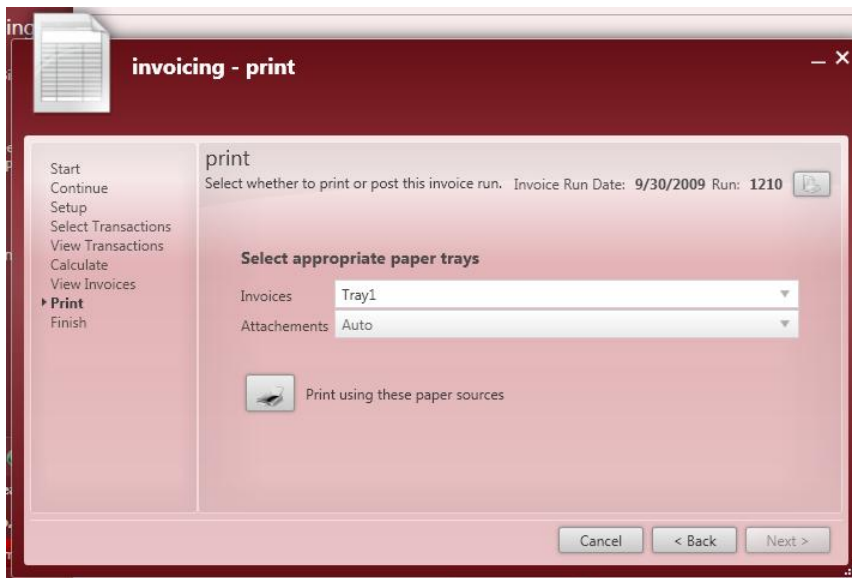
ing

invoicing - print

_ ×

Start
Continue
Setup
Select Transactions
View Transactions
Calculate
View Invoices
Print
Finish

print
Select whether to print or post this invoice run. Invoice Run Date: 9/30/2009 Run: 1210

Select appropriate paper trays

Invoices Tray1
Attachements Auto

Print using these paper sources

Cancel
< Back
Next >